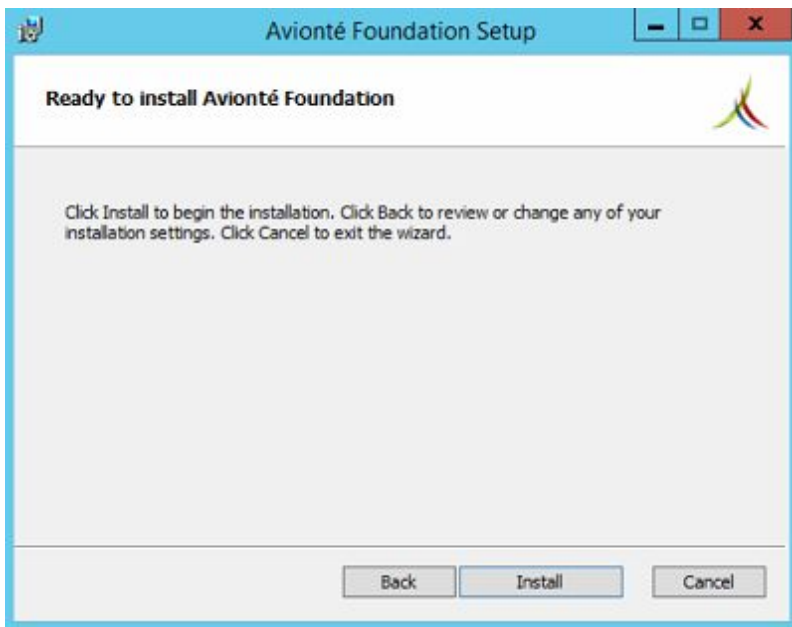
Avionté Foundation Setup

Ready to install Avionté Foundation

Click Install to begin the installation. Click Back to review or change any of your installation settings. Click Cancel to exit the wizard.

Back
Install
Cancel